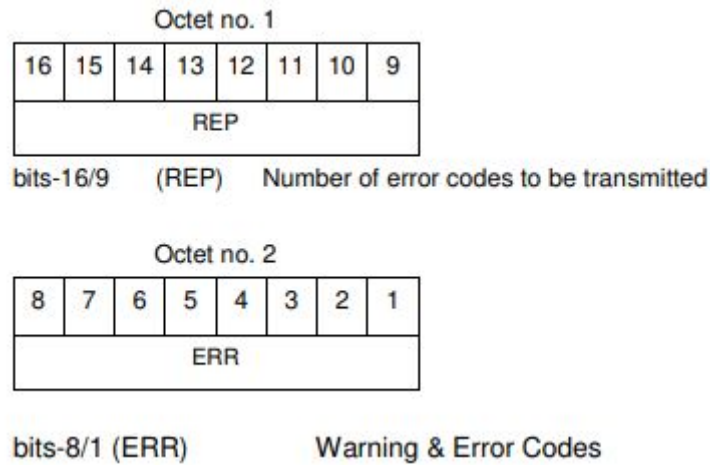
Octet no. 1

| 16 | 15 | 14 | 13 | 12 | 11 | 10 | 9 |
|---|---|---|---|---|---|---|---|
| REP | | | | | | | |

bits-16/9 (REP) Number of error codes to be transmitted

Octet no. 2

| 8 | 7 | 6 | 5 | 4 | 3 | 2 | 1 |
|---|---|---|---|---|---|---|---|
| ERR | | | | | | | |

bits-8/1 (ERR) Warning & Error Codes